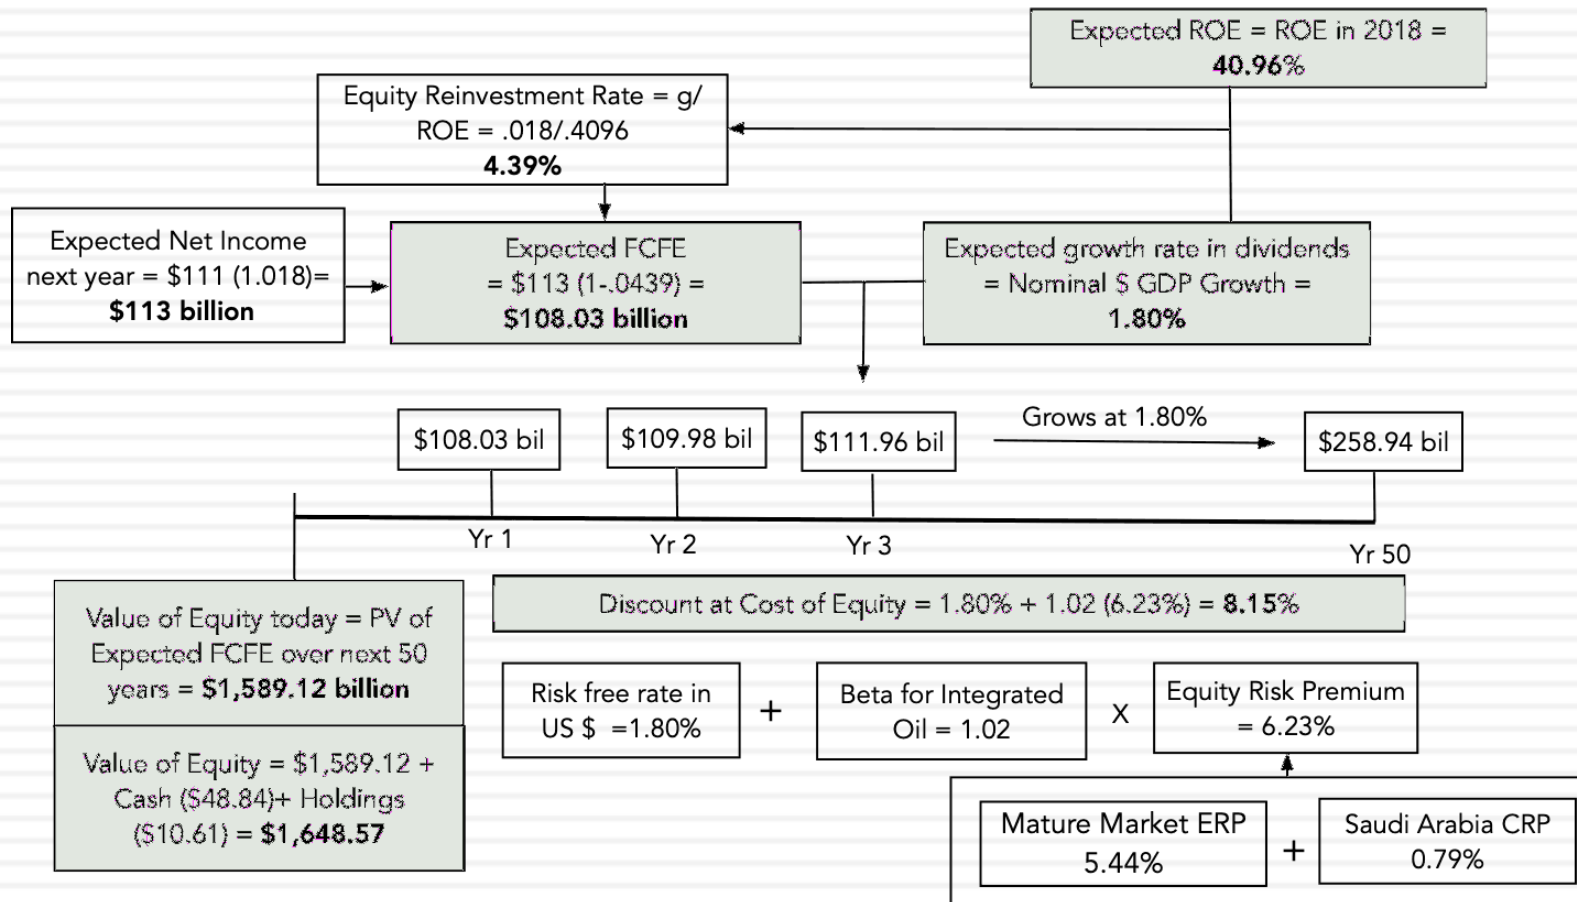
Expected ROE = ROE in 2018 = **40.96%**

Equity Reinvestment Rate = g/ ROE = .018/.4096 **4.39%**

Expected Net Income next year = $111 (1.018)= **$113 billion**

Expected FCFE = $113 (1-.0439) = **$108.03 billion**

Expected growth rate in dividends = Nominal $ GDP Growth = **1.80%**

$108.03 bil

$109.98 bil

$111.96 bil

Grows at 1.80%

$258.94 bil

Yr 1

Yr 2

Yr 3

Yr 50

Discount at Cost of Equity = 1.80% + 1.02 (6.23%) = **8.15%**

Value of Equity today = PV of Expected FCFE over next 50 years = **$1,589.12 billion**

Value of Equity = $1,589.12 + Cash ($48.84)+ Holdings ($10.61) = **$1,648.57**

Risk free rate in US $ =1.80%

+

Beta for Integrated Oil = 1.02

X

Equity Risk Premium = 6.23%

Mature Market ERP 5.44%

+

Saudi Arabia CRP 0.79%